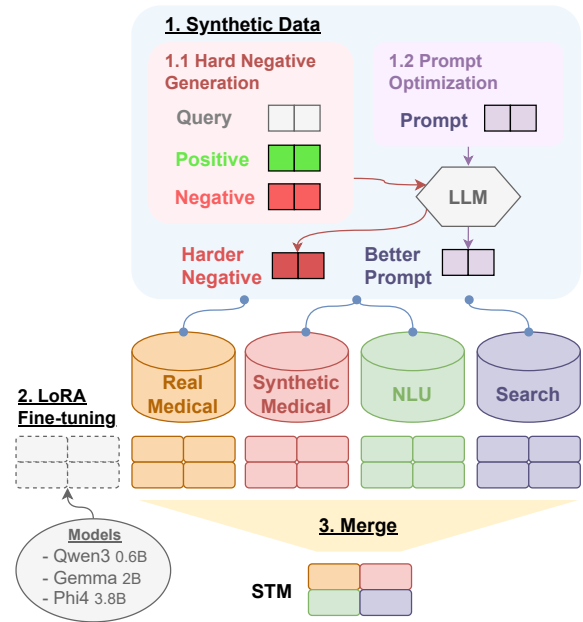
1. Synthetic Data

1.1 Hard Negative Generation

Query

Positive

Negative

1.2 Prompt Optimization

Prompt

LLM

Harder Negative

Better Prompt

2. LoRA Fine-tuning

Real Medical

Synthetic Medical

NLU

Search

Models
- Qwen3 0.6B
- Gemma 2B
- Phi4 3.8B

3. Merge

STM